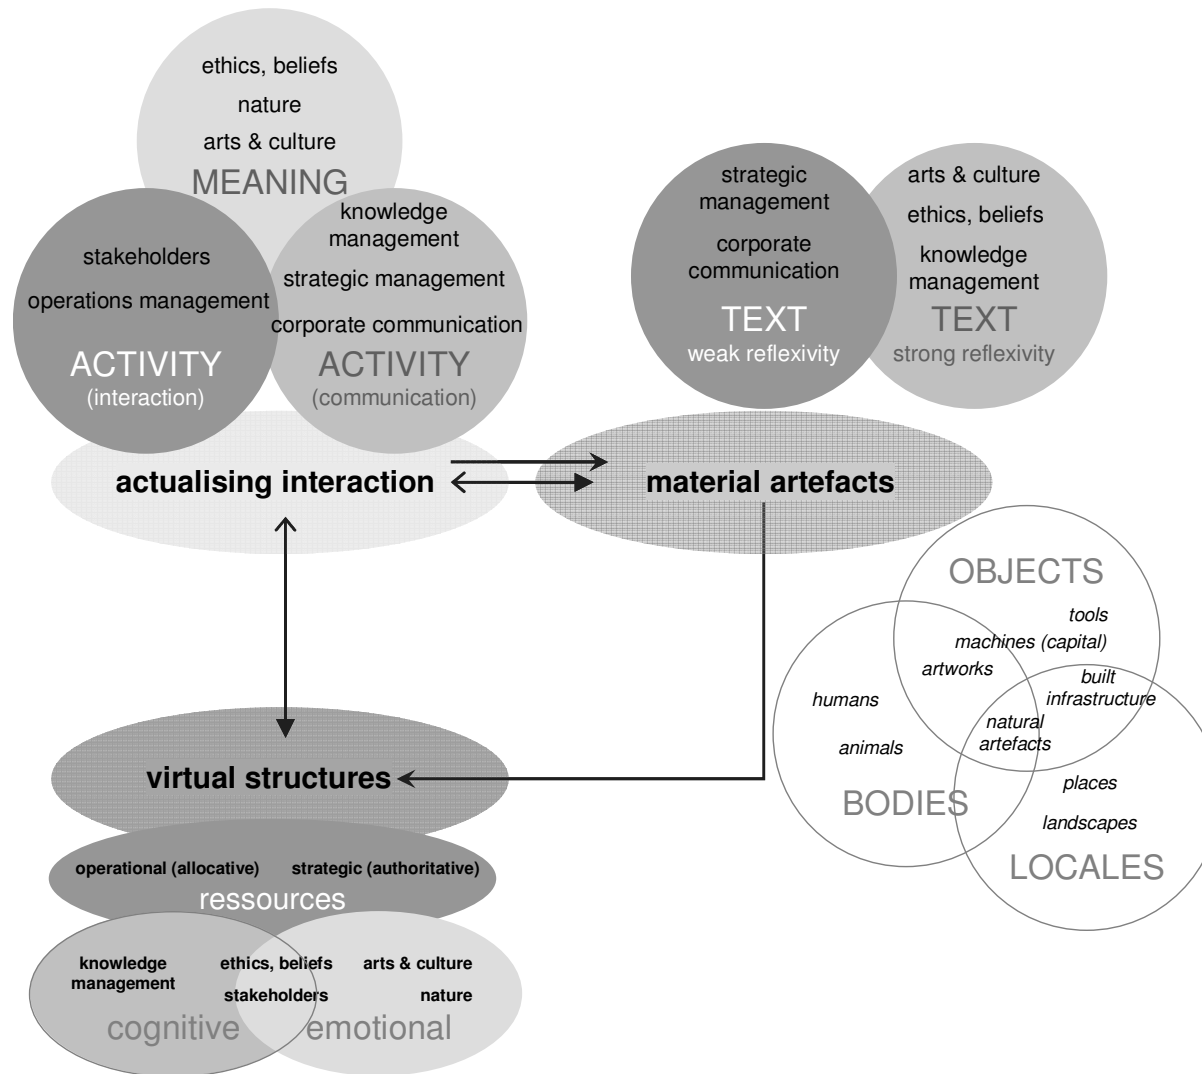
ethics, beliefs
nature
arts & culture
MEANING

stakeholders
operations management
ACTIVITY
(interaction)

knowledge management
strategic management
corporate communication
ACTIVITY
(communication)

strategic management
corporate communication
TEXT
weak reflexivity

arts & culture
ethics, beliefs
knowledge management
TEXT
strong reflexivity

actualising interaction

material artefacts

OBJECTS
tools
machines (capital)
artworks
built infrastructure
humans
natural artefacts
animals
places
BODIES
landscapes
LOCALES

virtual structures

operational (allocative) strategic (authoritative)
ressources

knowledge management
ethics, beliefs
arts & culture
stakeholders
nature
cognitive
emotional